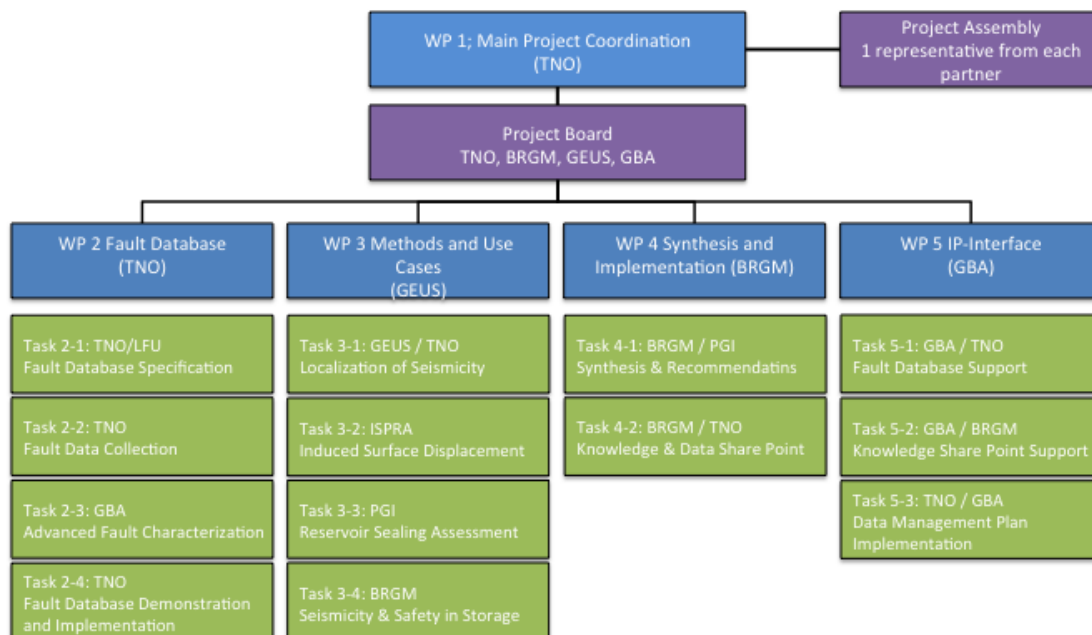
WP 1; Main Project Coordination (TNO)

Project Assembly
1 representative from each partner

Project Board
TNO, BRGM, GEUS, GBA

WP 2 Fault Database (TNO)

Task 2-1: TNO/LFU
Fault Database Specification

Task 2-2: TNO
Fault Data Collection

Task 2-3: GBA
Advanced Fault Characterization

Task 2-4: TNO
Fault Database Demonstration and Implementation

WP 3 Methods and Use Cases (GEUS)

Task 3-1: GEUS / TNO
Localization of Seismicity

Task 3-2: ISPRA
Induced Surface Displacement

Task 3-3: PGI
Reservoir Sealing Assessment

Task 3-4: BRGM
Seismicity & Safety in Storage

WP 4 Synthesis and Implementation (BRGM)

Task 4-1: BRGM / PGI
Synthesis & Recommendatins

Task 4-2: BRGM / TNO
Knowledge & Data Share Point

WP 5 IP-Interface (GBA)

Task 5-1: GBA / TNO
Fault Database Support

Task 5-2: GBA / BRGM
Knowledge Share Point Support

Task 5-3: TNO / GBA
Data Management Plan Implementation